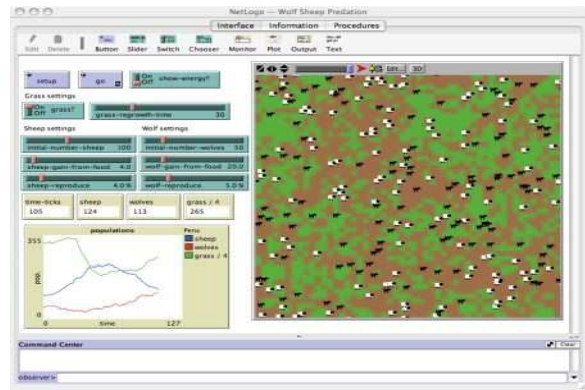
NetLogo — Wolf Sheep Predation

Interface | Information | Procedures

Edit Delete Button Slider Switch Chooser Monitor Plot Output Text

setup go On Off show-energy?

Grass settings

On Off grass? grass-regrowth-time 30

Sheep settings

initial-number-sheep 100

sheep-gain-from-food 4.0

sheep-reproduce 4.0 %

Wolf settings

initial-number-wolves 50

wolf-gain-from-food 20.0

wolf-reproduce 5.0 %

| time-ticks | sheep | wolves | grass / 4 |
|---|---|---|---|
| 105 | 124 | 113 | 265 |

populations

355

pop.

0

0 time 127

Pens

sheep

wolves

grass / 4

Command Center

Clear

observer>